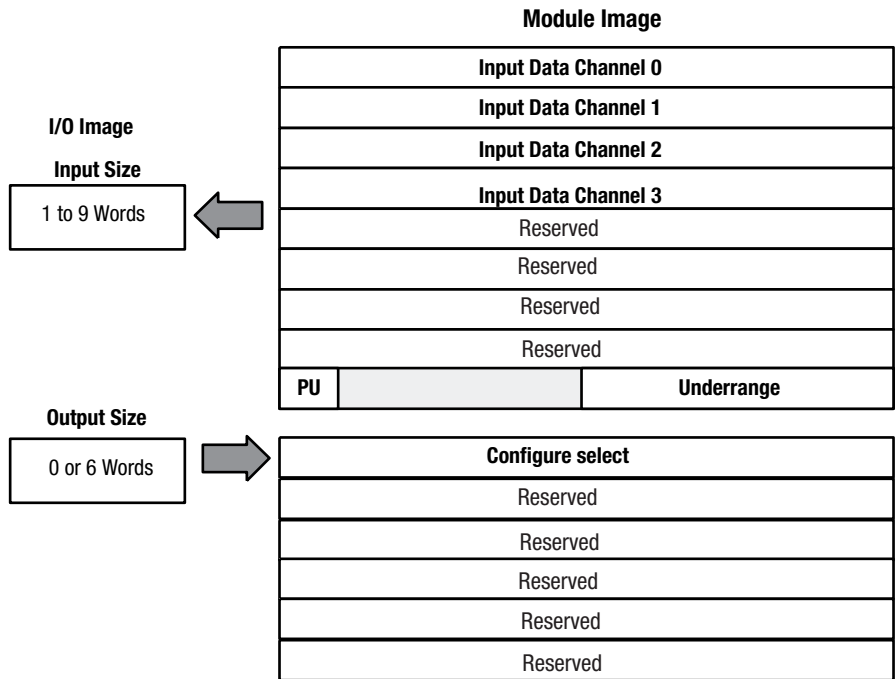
Module Image

I/O Image

Input Size

1 to 9 Words

| Input Data Channel 0 | | |
|---|---|---|
| Input Data Channel 1 | | |
| Input Data Channel 2 | | |
| Input Data Channel 3 | | |
| Reserved | | |
| Reserved | | |
| Reserved | | |
| Reserved | | |
| PU | | Underrange |

Output Size

0 or 6 Words

| Configure select |
|---|
| Reserved |
| Reserved |
| Reserved |
| Reserved |
| Reserved |